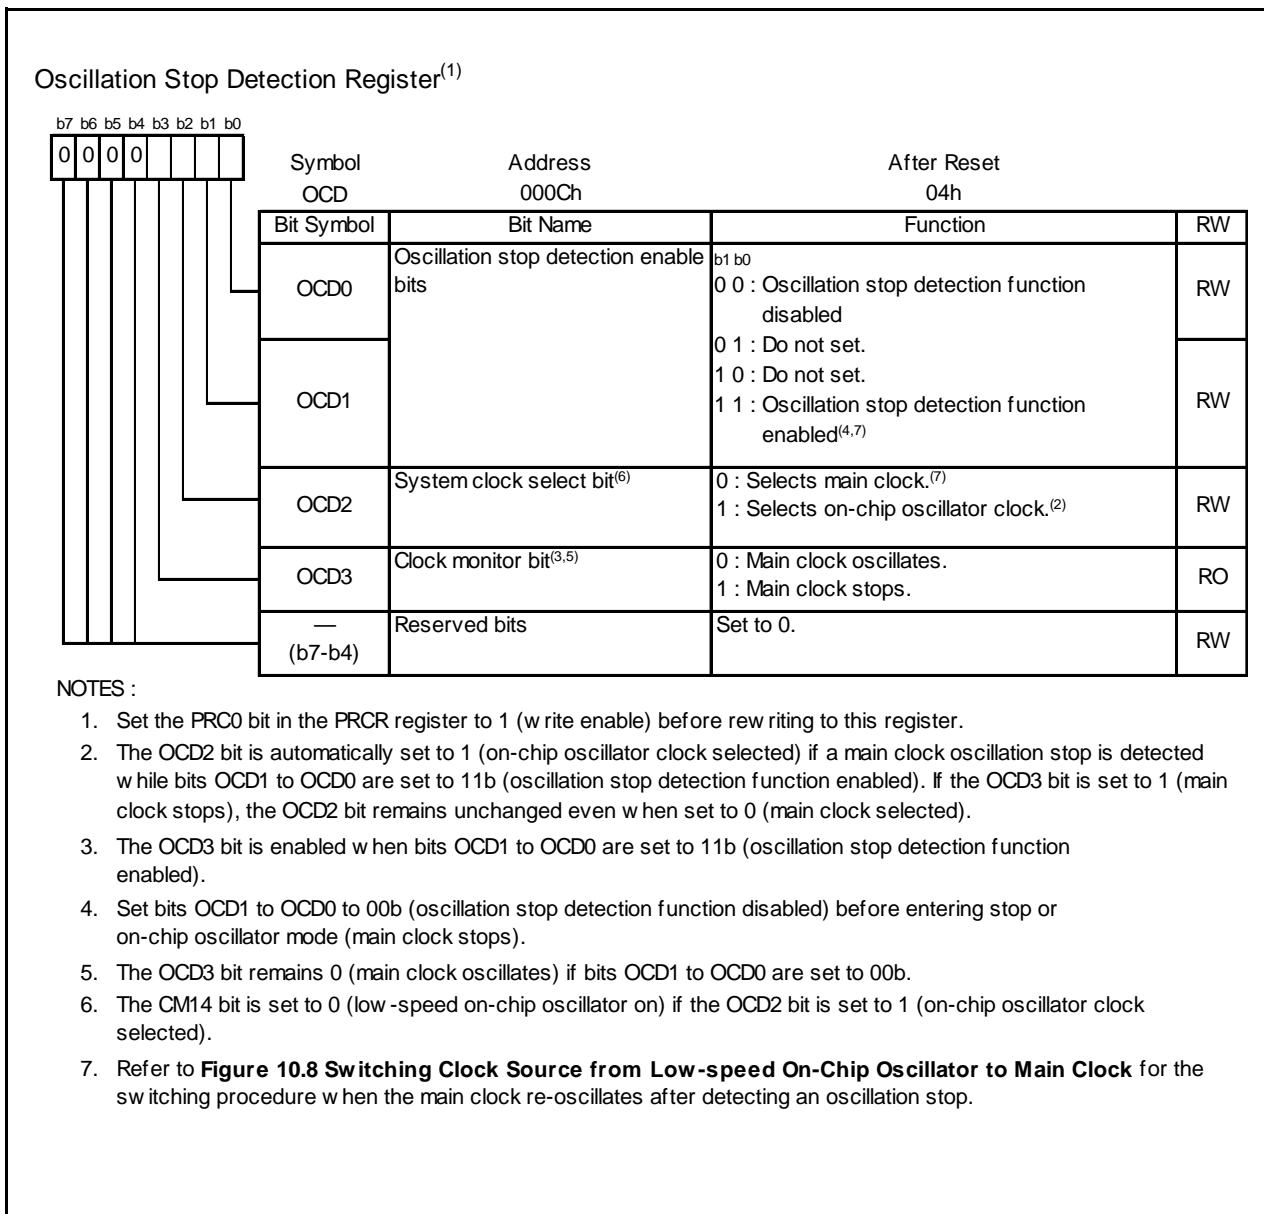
Oscillation Stop Detection Register$^{(1)}$

b7 b6 b5 b4 b3 b2 b1 b0
0 0 0 0

| Symbol | Address | After Reset |
|---|---|---|
| OCD | 000Ch | 04h |

| Bit Symbol | Bit Name | Function | RW |
|---|---|---|---|
| OCD0 | Oscillation stop detection enable bits | b1 b0<br>0 0 : Oscillation stop detection function disabled<br>0 1 : Do not set.<br>1 0 : Do not set.<br>1 1 : Oscillation stop detection function enabled$^{(4,7)}$ | RW |
| OCD1 | | | RW |
| OCD2 | System clock select bit$^{(6)}$ | 0 : Selects main clock.$^{(7)}$<br>1 : Selects on-chip oscillator clock.$^{(2)}$ | RW |
| OCD3 | Clock monitor bit$^{(3,5)}$ | 0 : Main clock oscillates.<br>1 : Main clock stops. | RO |
| — (b7-b4) | Reserved bits | Set to 0. | RW |

NOTES :

1. Set the PRC0 bit in the PRCR register to 1 (w rite enable) before rew riting to this register.

2. The OCD2 bit is automatically set to 1 (on-chip oscillator clock selected) if a main clock oscillation stop is detected w hile bits OCD1 to OCD0 are set to 11b (oscillation stop detection function enabled). If the OCD3 bit is set to 1 (main clock stops), the OCD2 bit remains unchanged even w hen set to 0 (main clock selected).

3. The OCD3 bit is enabled w hen bits OCD1 to OCD0 are set to 11b (oscillation stop detection function enabled).

4. Set bits OCD1 to OCD0 to 00b (oscillation stop detection function disabled) before entering stop or on-chip oscillator mode (main clock stops).

5. The OCD3 bit remains 0 (main clock oscillates) if bits OCD1 to OCD0 are set to 00b.

6. The CM14 bit is set to 0 (low -speed on-chip oscillator on) if the OCD2 bit is set to 1 (on-chip oscillator clock selected).

7. Refer to **Figure 10.8 Sw itching Clock Source from Low-speed On-Chip Oscillator to Main Clock** for the sw itching procedure w hen the main clock re-oscillates after detecting an oscillation stop.